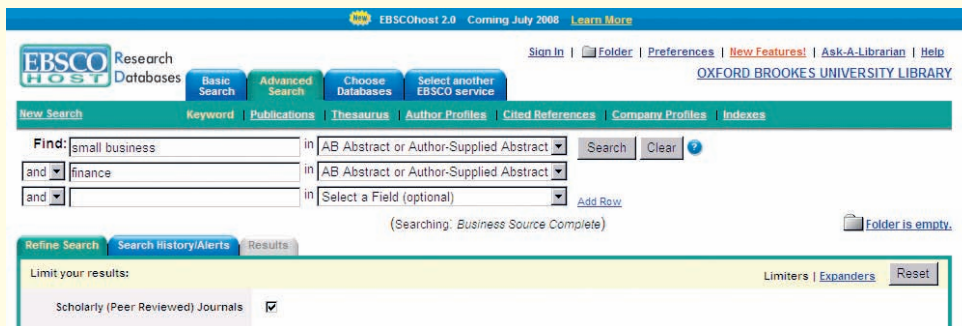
New EBSCOhost 2.0 Coming July 2008 Learn More

EBSCO HOST Research Databases

Basic Search | Advanced Search | Choose Databases | Select another EBSCO service

Sign In | Folder | Preferences | New Features! | Ask-A-Librarian | Help

OXFORD BROOKES UNIVERSITY LIBRARY

New Search

Keyword | Publications | Thesaurus | Author Profiles | Cited References | Company Profiles | Indexes

Find: small business in AB Abstract or Author-Supplied Abstract Search Clear ?

and finance in AB Abstract or Author-Supplied Abstract

and in Select a Field (optional) Add Row

(Searching: Business Source Complete)

Folder is empty.

Refine Search | Search History/Alerts | Results

Limit your results:

Limiters | Expanders Reset

Scholarly (Peer Reviewed) Journals ☑